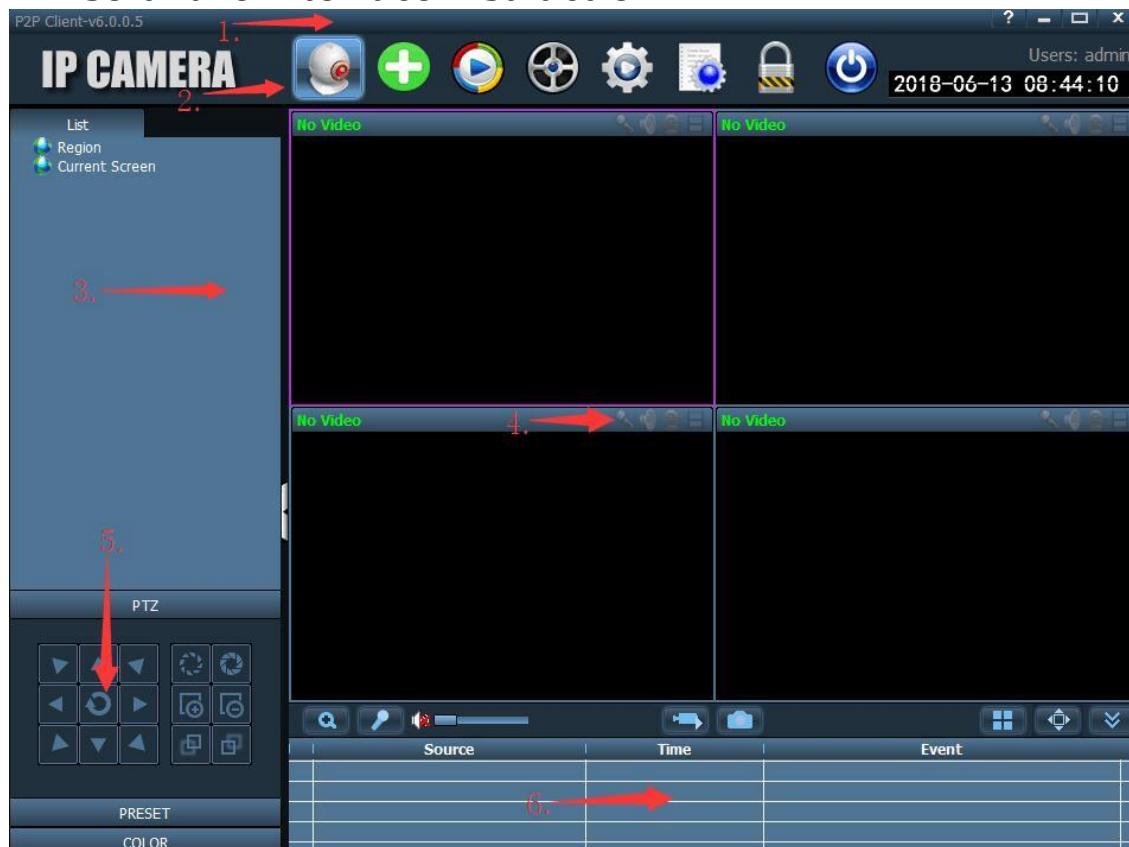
P2P Client-v6.0.0.5
1.
? – □ x
IP CAMERA
2.
Users: admin
2018-06-13 08:44:10
List
Region
Current Screen
3.
No Video
No Video
No Video
4.
No Video
5.
PTZ
PRESET
COLOR
| Source | Time | Event |
|---|---|---|
| | | |
6.